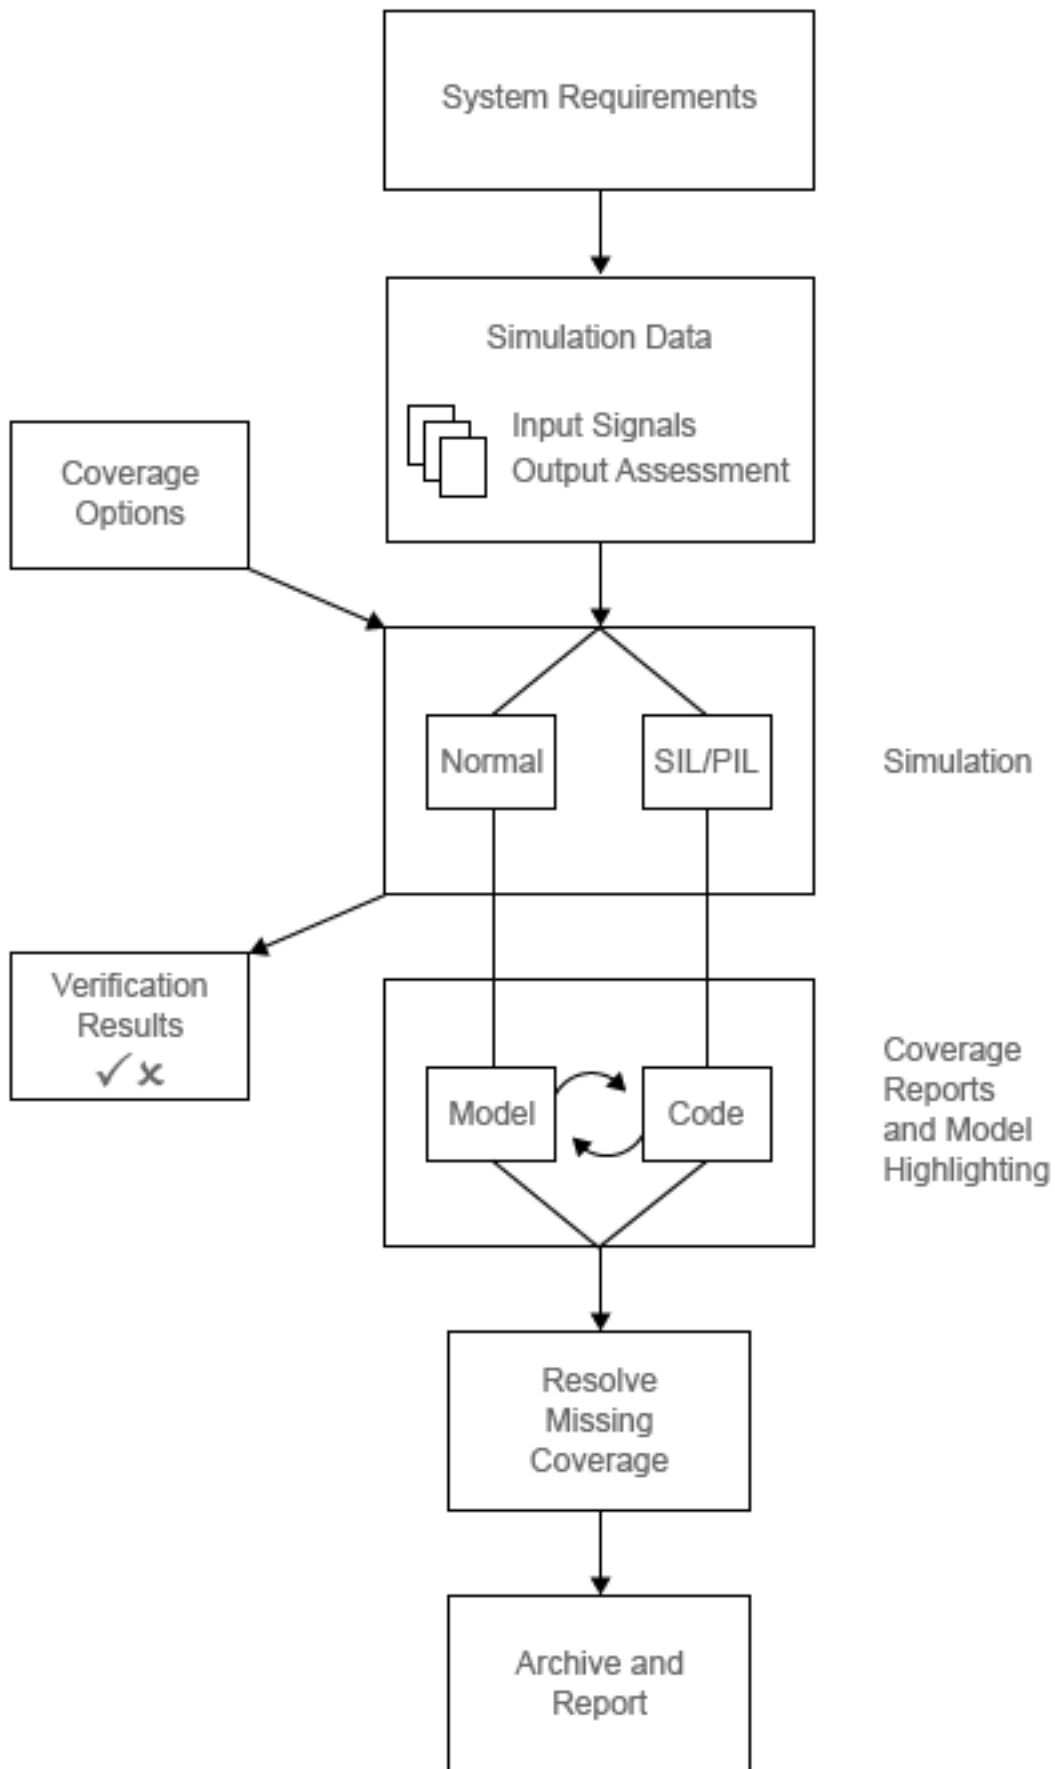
System Requirements

Simulation Data

Input Signals
Output Assessment

Coverage Options

Normal

SIL/PIL

Simulation

Verification Results
✓✗

Model

Code

Coverage Reports and Model Highlighting

Resolve Missing Coverage

Archive and Report